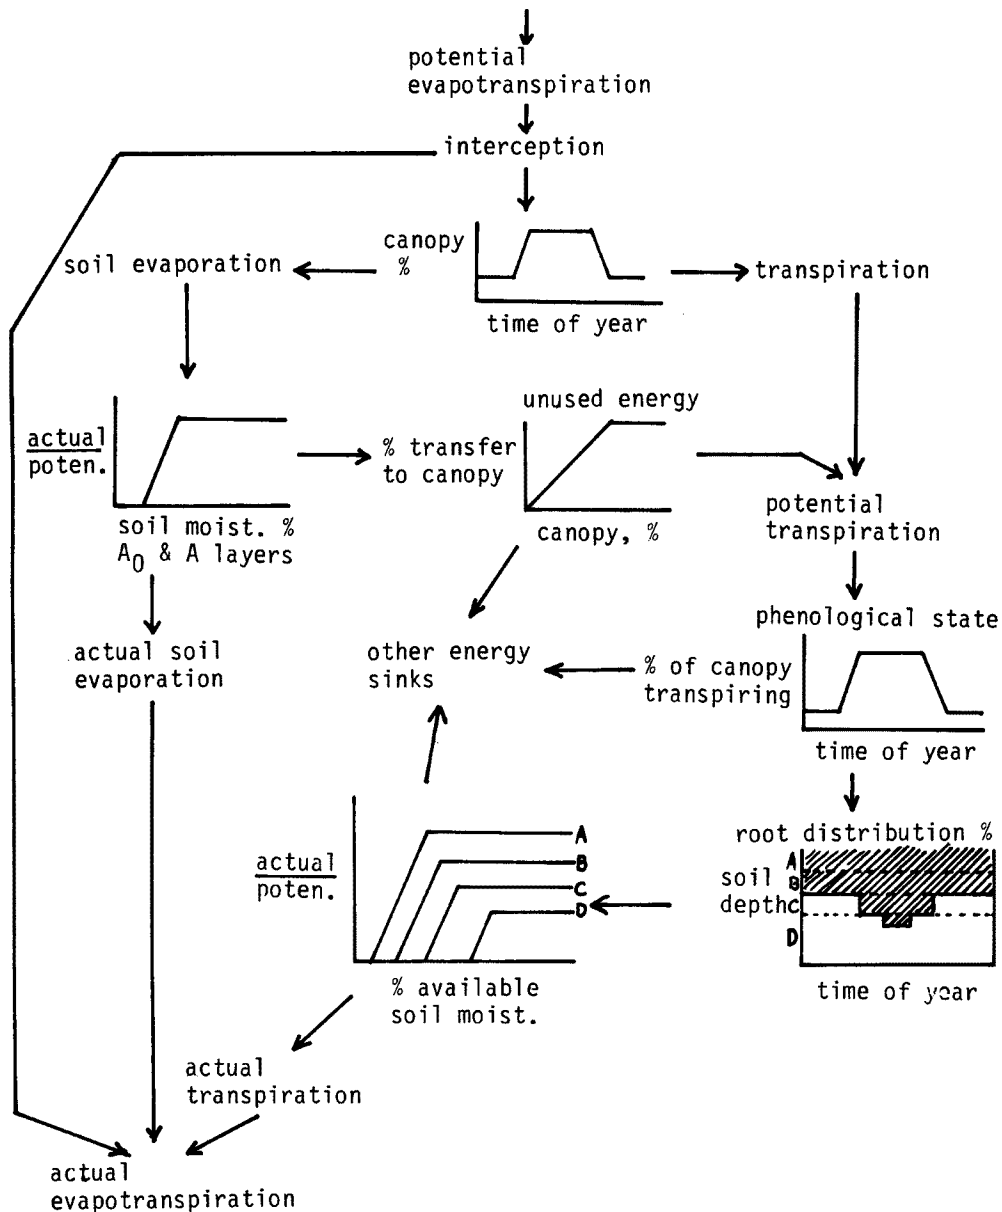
potential evapotranspiration

interception

canopy %

time of year

soil evaporation

transpiration

$\frac{\text{actual}}{\text{poten.}}$

soil moist. %
$A_0$ & A layers

% transfer to canopy

unused energy

canopy, %

potential transpiration

actual soil evaporation

other energy sinks

phenological state

% of canopy transpiring

time of year

root distribution %

A
B
soil depth
C
D

time of year

$\frac{\text{actual}}{\text{poten.}}$

A
B
C
D

% available soil moist.

actual transpiration

actual evapotranspiration